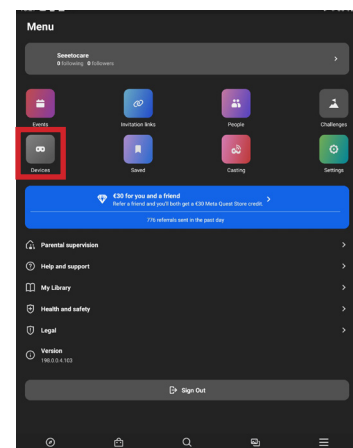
Menu

Seeetocare
0 following 0 followers

Events
Invitation links
People
Challenges
Devices
Saved
Casting
Settings

€30 for you and a friend
Refer a friend and you'll both get a €30 Meta Quest Store credit.
776 referrals sent in the past day

Parental supervision
Help and support
My Library
Health and safety
Legal
Version
196.0.0.4.103

Sign Out